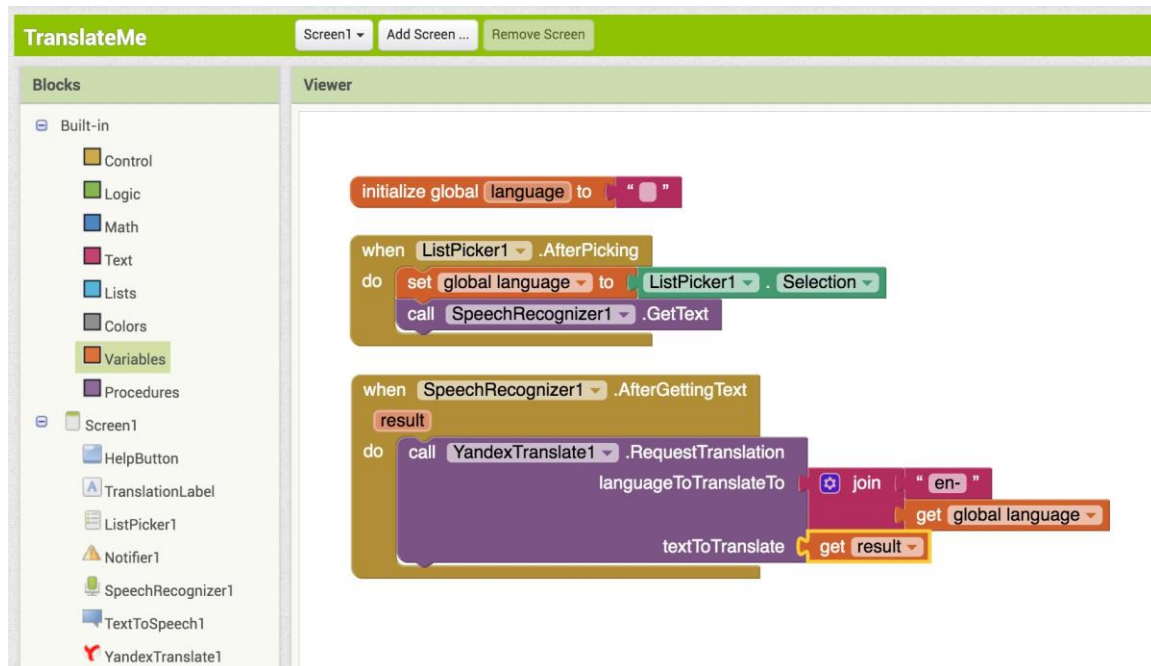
TranslateMe

Screen1 ▾ Add Screen ... Remove Screen

Blocks

Built-in
Control
Logic
Math
Text
Lists
Colors
Variables
Procedures
Screen1
HelpButton
TranslationLabel
ListPicker1
Notifier1
SpeechRecognizer1
TextToSpeech1
YandexTranslate1

Viewer

initialize global language to " "

when ListPicker1 ▾ .AfterPicking
do set global language ▾ to ListPicker1 ▾ . Selection ▾
call SpeechRecognizer1 ▾ .GetText

when SpeechRecognizer1 ▾ .AfterGettingText
result
do call YandexTranslate1 ▾ .RequestTranslation
languageToTranslateTo join " en- "
get global language ▾
textToTranslate get result ▾